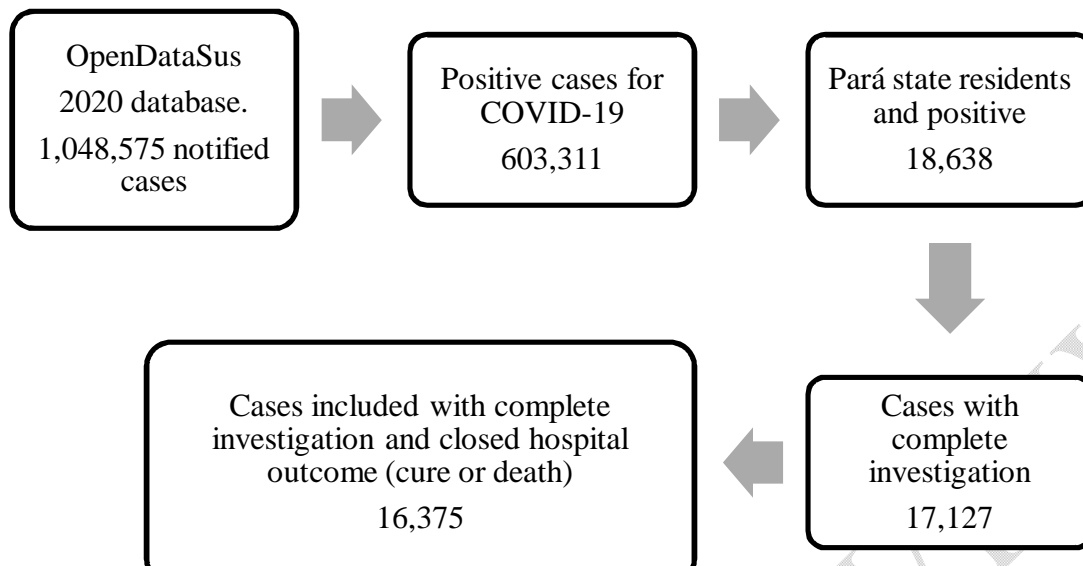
OpenDataSus 2020 database. 1,048,575 notified cases

Positive cases for COVID-19 603,311

Pará state residents and positive 18,638

Cases with complete investigation 17,127

Cases included with complete investigation and closed hospital outcome (cure or death) 16,375